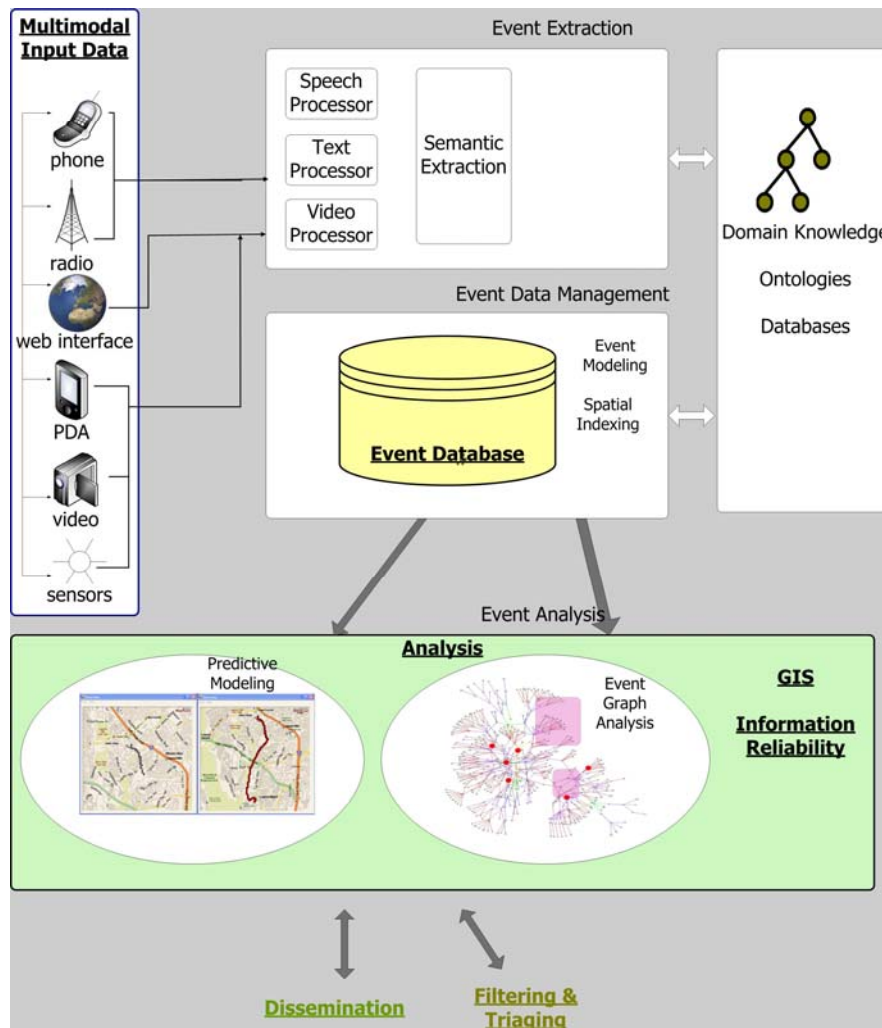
Multimodal Input Data

phone

radio

web interface

PDA

video

sensors

Event Extraction

Speech Processor

Text Processor

Video Processor

Semantic Extraction

Domain Knowledge

Ontologies

Databases

Event Data Management

Event Database

Event Modeling

Spatial Indexing

Event Analysis

Analysis

Predictive Modeling

Event Graph Analysis

GIS

Information Reliability

Dissemination

Filtering & Triaging